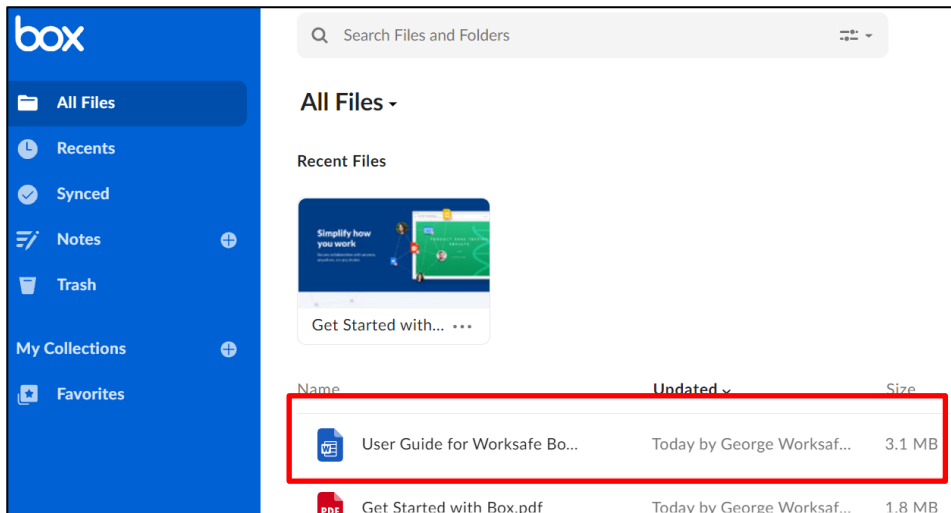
box

All Files
Recents
Synced
Notes
Trash

My Collections
Favorites

Search Files and Folders

All Files

Recent Files

Simplify how you work

Get Started with...

Name
Updated
Size

User Guide for Worksafe Bo...
Today by George Worksaf...
3.1 MB

Get Started with Box.pdf
Today by George Worksaf...
1.8 MB